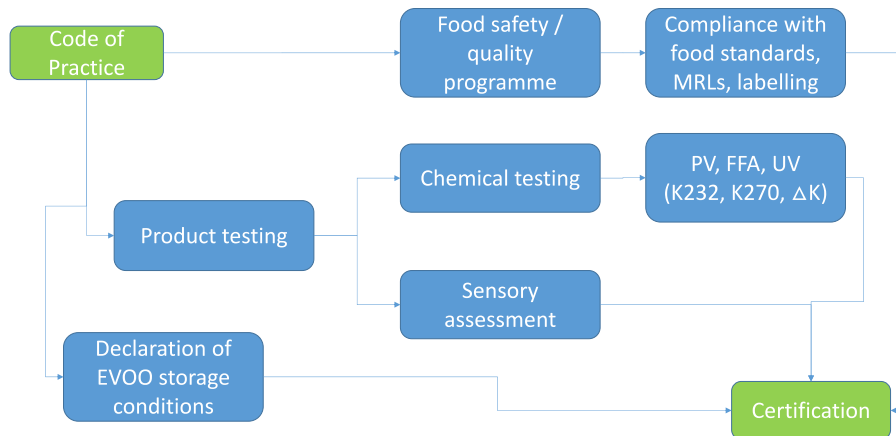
Code of Practice

Food safety / quality programme

Compliance with food standards, MRLs, labelling

Product testing

Chemical testing

PV, FFA, UV (K232, K270, $\Delta$K)

Sensory assessment

Declaration of EVOO storage conditions

Certification